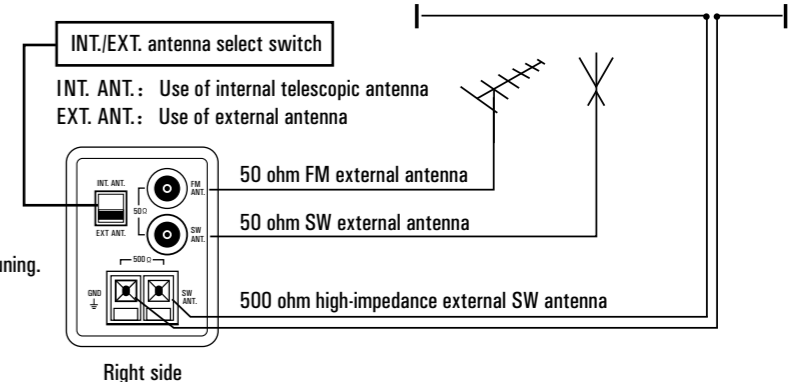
INT./EXT. antenna select switch

INT. ANT.: Use of internal telescopic antenna
EXT. ANT.: Use of external antenna

INT. ANT.
EXT ANT.
FM ANT.
50Ω
SW ANT.
500Ω
GND
SW ANT.

50 ohm FM external antenna

50 ohm SW external antenna

500 ohm high-impedance external SW antenna

uning.

Right side